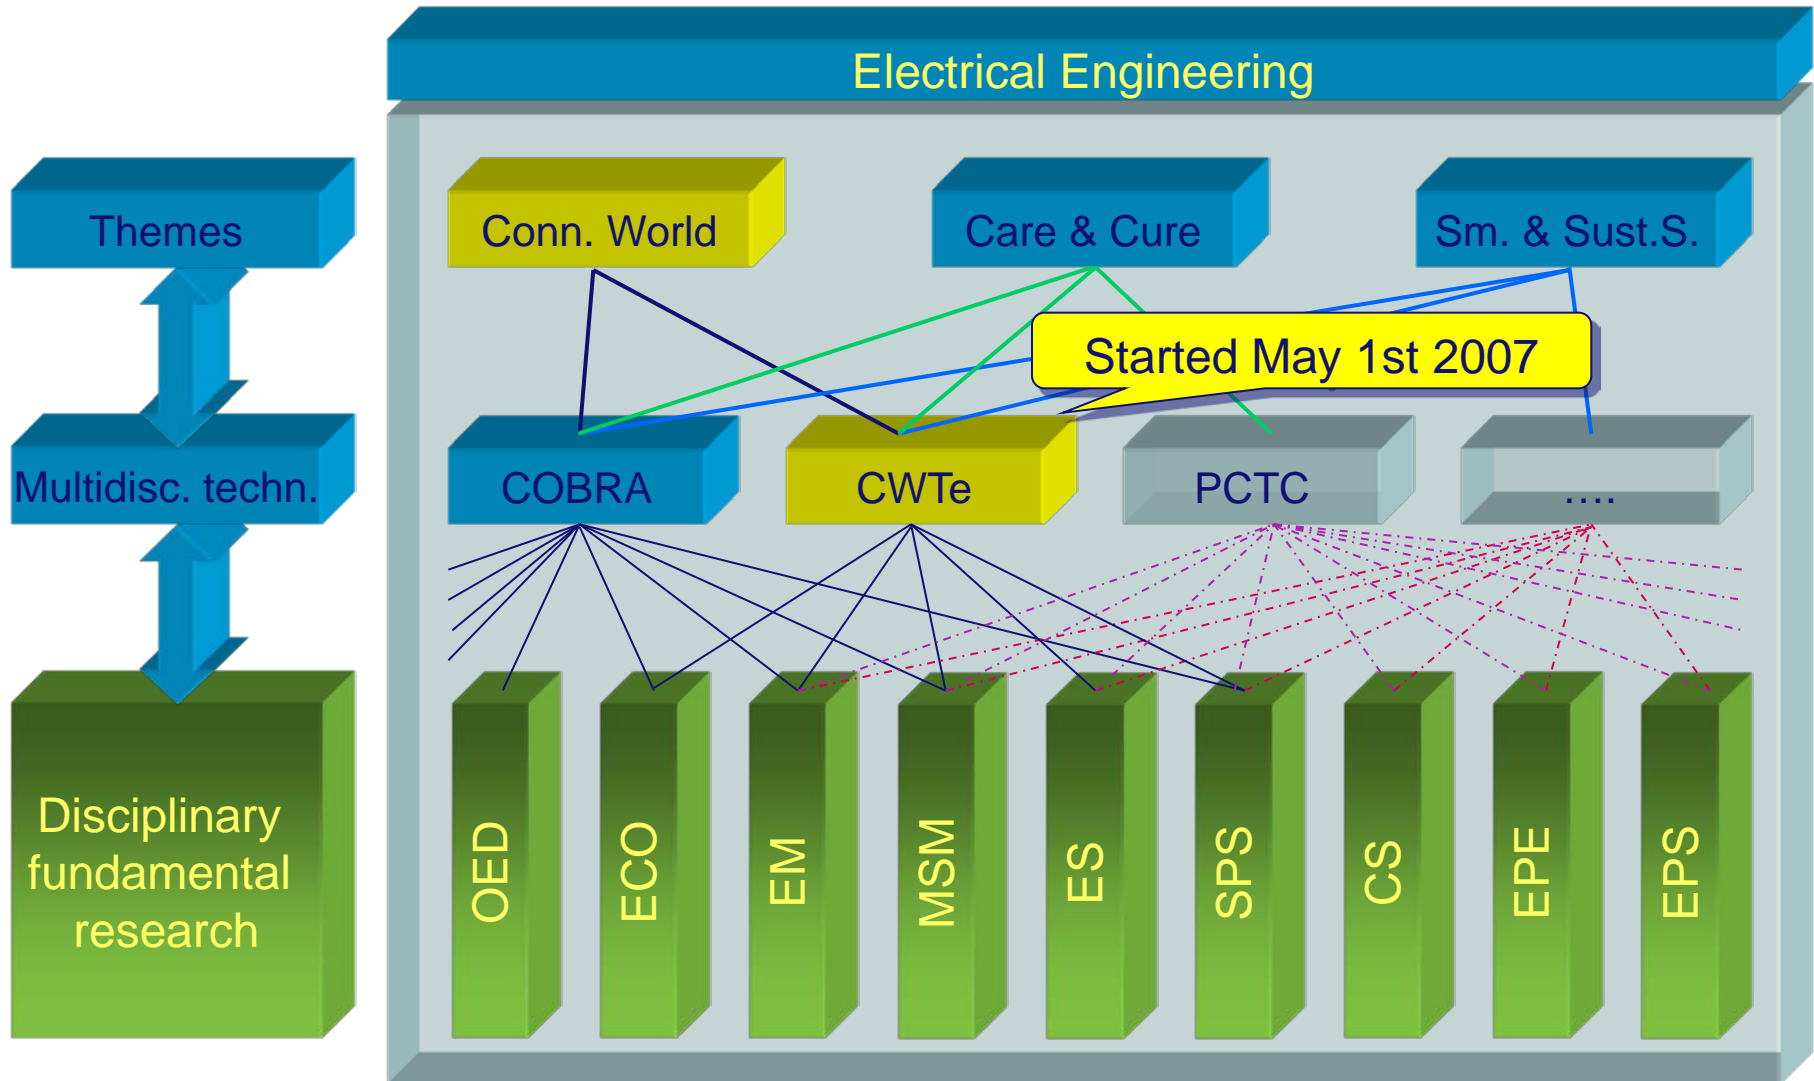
Electrical Engineering

Themes

Multidisc. techn.

Disciplinary fundamental research

Conn. World

Care & Cure

Sm. & Sust.S.

Started May 1st 2007

COBRA

CWTe

PCTC

....

OED

ECO

EM

MSM

ES

SPS

CS

EPE

EPS